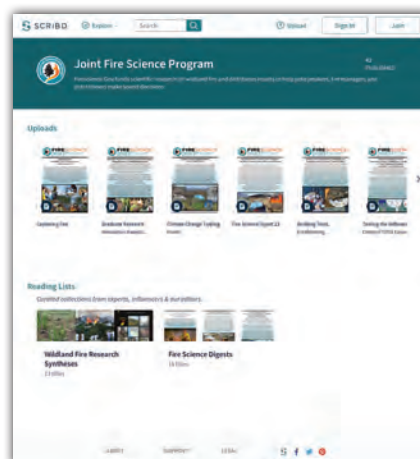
SCRIBD Explore Search Upload Sign In Join

Joint Fire Science Program

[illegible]

Uploads

Capturing Fire

Graduate Research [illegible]

Climate Change Tracking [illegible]

Fire Science Digest 23

Building Trust, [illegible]

Testing the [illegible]

Reading Lists

Curated collections from experts, influencers & our editors.

Wildland Fire Research Syntheses

23 titles

Fire Science Digests

16 titles

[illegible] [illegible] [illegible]